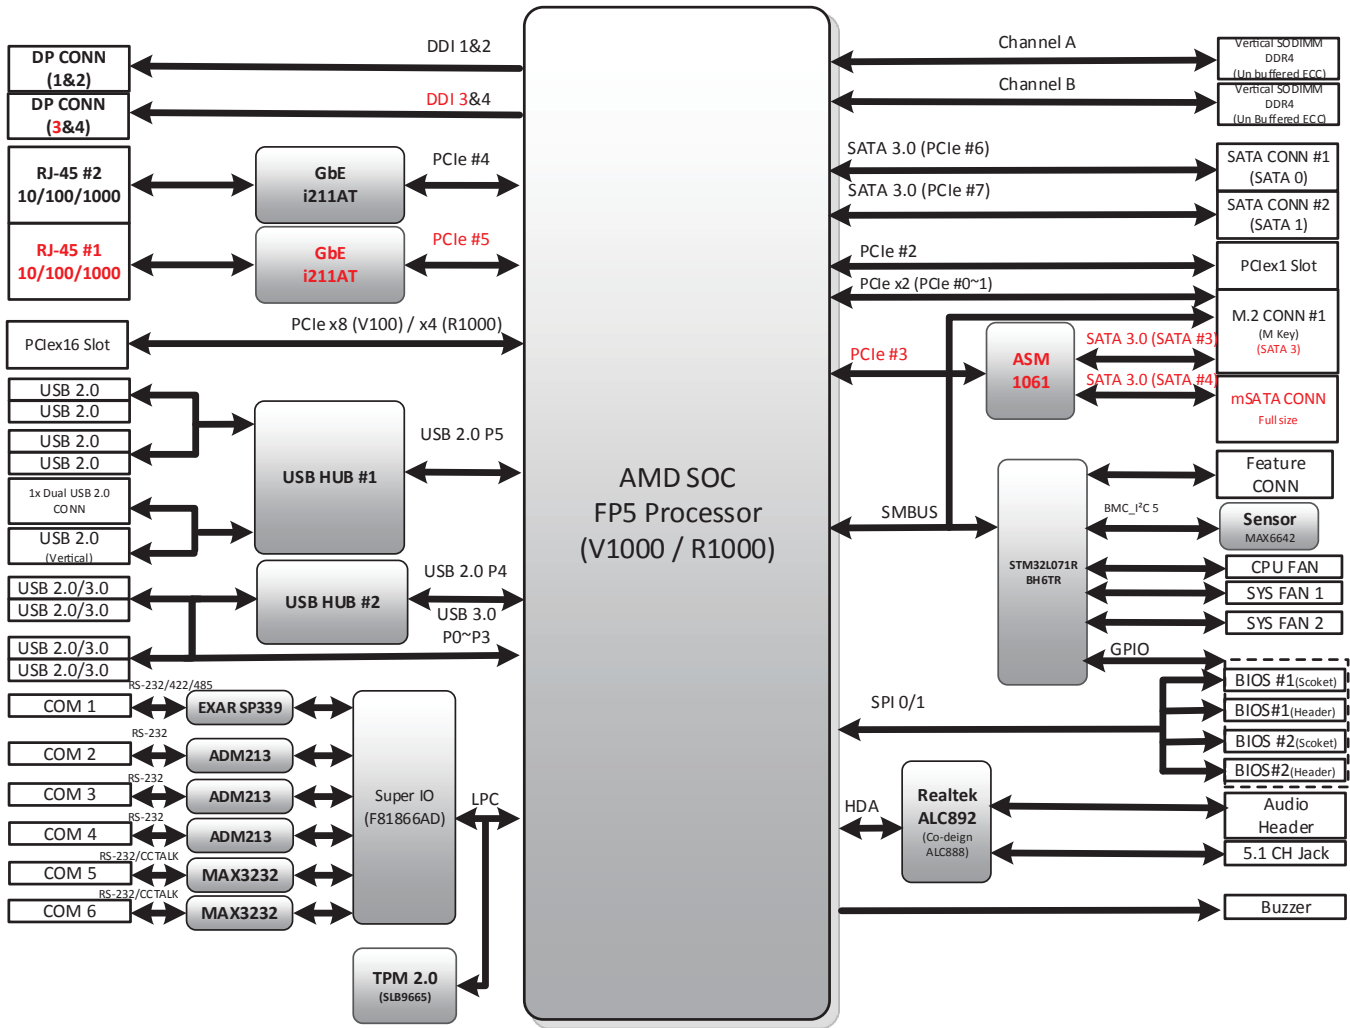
DP CONN (1&2)

DDI 1&2

DP CONN (3&4)

DDI 3&4

RJ-45 #2 10/100/1000

GbE i211AT

PCIe #4

RJ-45 #1 10/100/1000

GbE i211AT

PCIe #5

PCIex16 Slot

PCIe x8 (V100) / x4 (R1000)

USB 2.0
USB 2.0
USB 2.0
USB 2.0
1x Dual USB 2.0 CONN
USB 2.0 (Vertical)

USB HUB #1

USB 2.0 P5

USB 2.0/3.0
USB 2.0/3.0
USB 2.0/3.0
USB 2.0/3.0

USB HUB #2

USB 2.0 P4

USB 3.0 P0~P3

COM 1
RS-232/422/485
EXAR SP339

COM 2
RS-232
ADM213

COM 3
RS-232
ADM213

COM 4
RS-232
ADM213

COM 5
RS-232/CCTALK
MAX3232

COM 6
RS-232/CCTALK
MAX3232

Super IO (F81866AD)

LPC

TPM 2.0 (SLB9665)

AMD SOC FP5 Processor (V1000 / R1000)

Channel A

Vertical SODIMM DDR4 (Un buffered ECC)

Channel B

Vertical SODIMM DDR4 (Un Buffered ECC)

SATA 3.0 (PCIe #6)

SATA CONN #1 (SATA 0)

SATA 3.0 (PCIe #7)

SATA CONN #2 (SATA 1)

PCIe #2

PCIex1 Slot

PCIe x2 (PCIe #0~1)

M.2 CONN #1 (M Key) (SATA 3)

PCIe #3

ASM 1061

SATA 3.0 (SATA #3)

SATA 3.0 (SATA #4)

mSATA CONN Full size

Feature CONN

SMBUS

BMC_I²C 5

Sensor MAX6642

STM32L071R BH6TR

CPU FAN
SYS FAN 1
SYS FAN 2

GPIO

SPI 0/1

BIOS #1(Scoket)
BIOS#1(Header)
BIOS #2(Scoket)
BIOS#2(Header)

HDA

Realtek ALC892 (Co-deign ALC888)

Audio Header

5.1 CH Jack

Buzzer